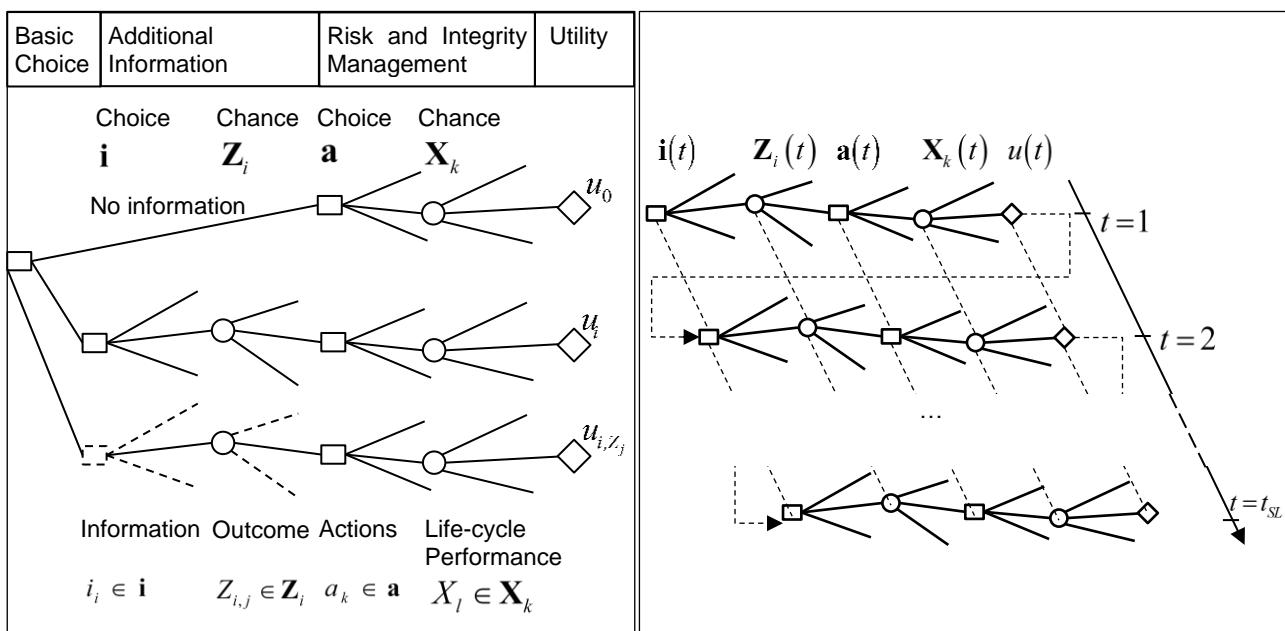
| Basic Choice | Additional Information | Risk and Integrity Management | Utility |
|---|---|---|---|

Choice Chance Choice Chance

$\mathbf{i}$ $\mathbf{Z}_i$ $\mathbf{a}$ $\mathbf{X}_k$

No information

$u_0$

$u_i$

$u_{i,Z_j}$

Information Outcome Actions Life-cycle Performance

$i_i \in \mathbf{i}$ $Z_{i,j} \in \mathbf{Z}_i$ $a_k \in \mathbf{a}$ $X_l \in \mathbf{X}_k$

$\mathbf{i}(t)$ $\mathbf{Z}_i(t)$ $\mathbf{a}(t)$ $\mathbf{X}_k(t)$ $u(t)$

$t=1$

$t=2$

...

$t=t_{SL}$